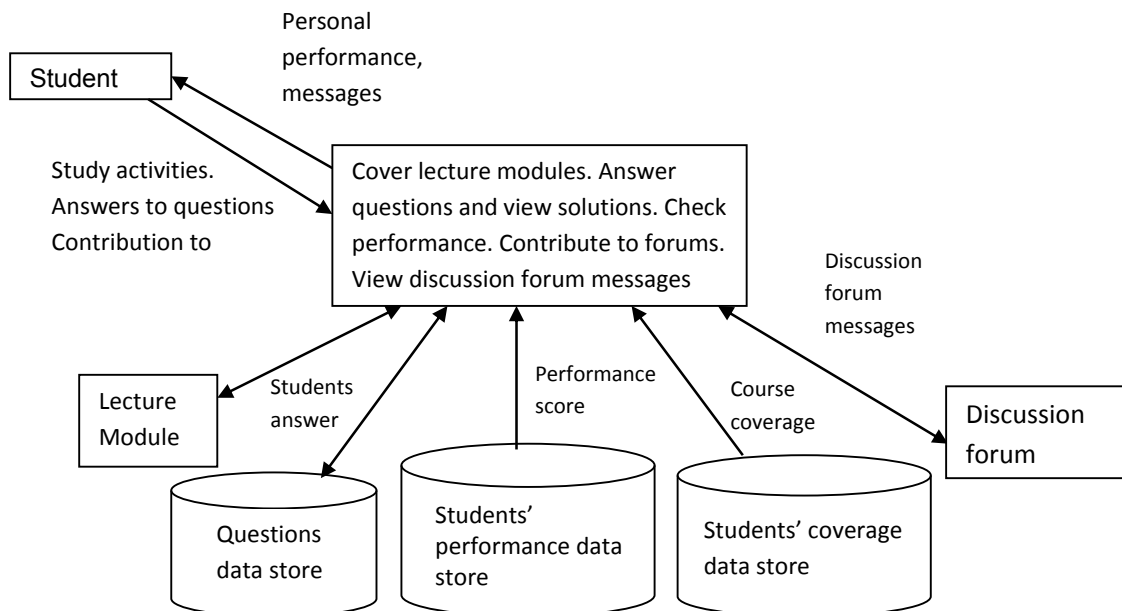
Personal performance, messages

Student

Study activities. Answers to questions Contribution to

Cover lecture modules. Answer questions and view solutions. Check performance. Contribute to forums. View discussion forum messages

Discussion forum messages

Lecture Module

Students answer

Performance score

Course coverage

Discussion forum

Questions data store

Students' performance data store

Students' coverage data store